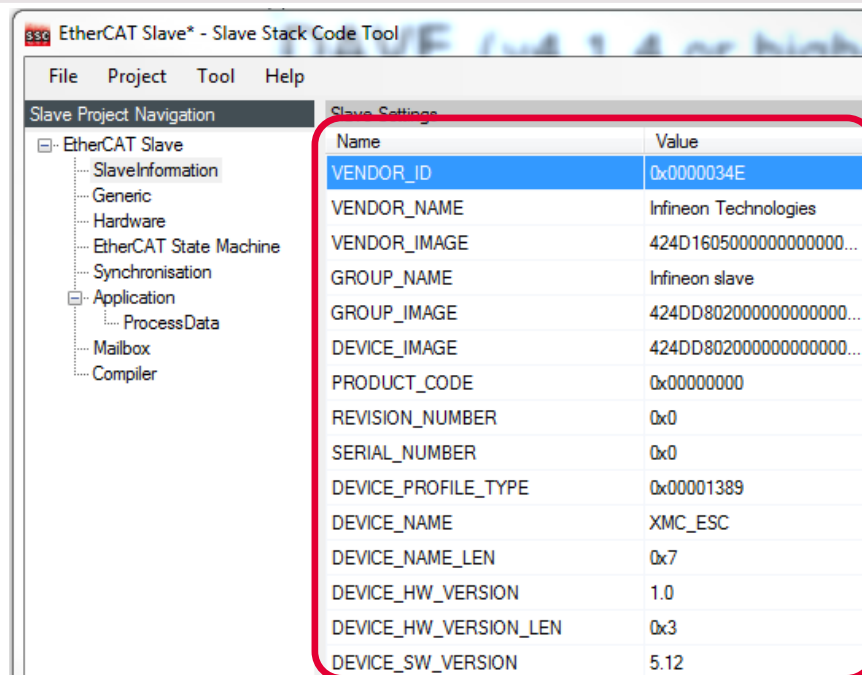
SSC EtherCAT Slave* - Slave Stack Code Tool

File Project Tool Help

Slave Project Navigation

EtherCAT Slave
SlaveInformation
Generic
Hardware
EtherCAT State Machine
Synchronisation
Application
ProcessData
Mailbox
Compiler

Slave Settings

| Name | Value |
|---|---|
| VENDOR_ID | 0x0000034E |
| VENDOR_NAME | Infineon Technologies |
| VENDOR_IMAGE | 424D1605000000000000... |
| GROUP_NAME | Infineon slave |
| GROUP_IMAGE | 424DD802000000000000... |
| DEVICE_IMAGE | 424DD802000000000000... |
| PRODUCT_CODE | 0x00000000 |
| REVISION_NUMBER | 0x0 |
| SERIAL_NUMBER | 0x0 |
| DEVICE_PROFILE_TYPE | 0x00001389 |
| DEVICE_NAME | XMC_ESC |
| DEVICE_NAME_LEN | 0x7 |
| DEVICE_HW_VERSION | 1.0 |
| DEVICE_HW_VERSION_LEN | 0x3 |
| DEVICE_SW_VERSION | 5.12 |